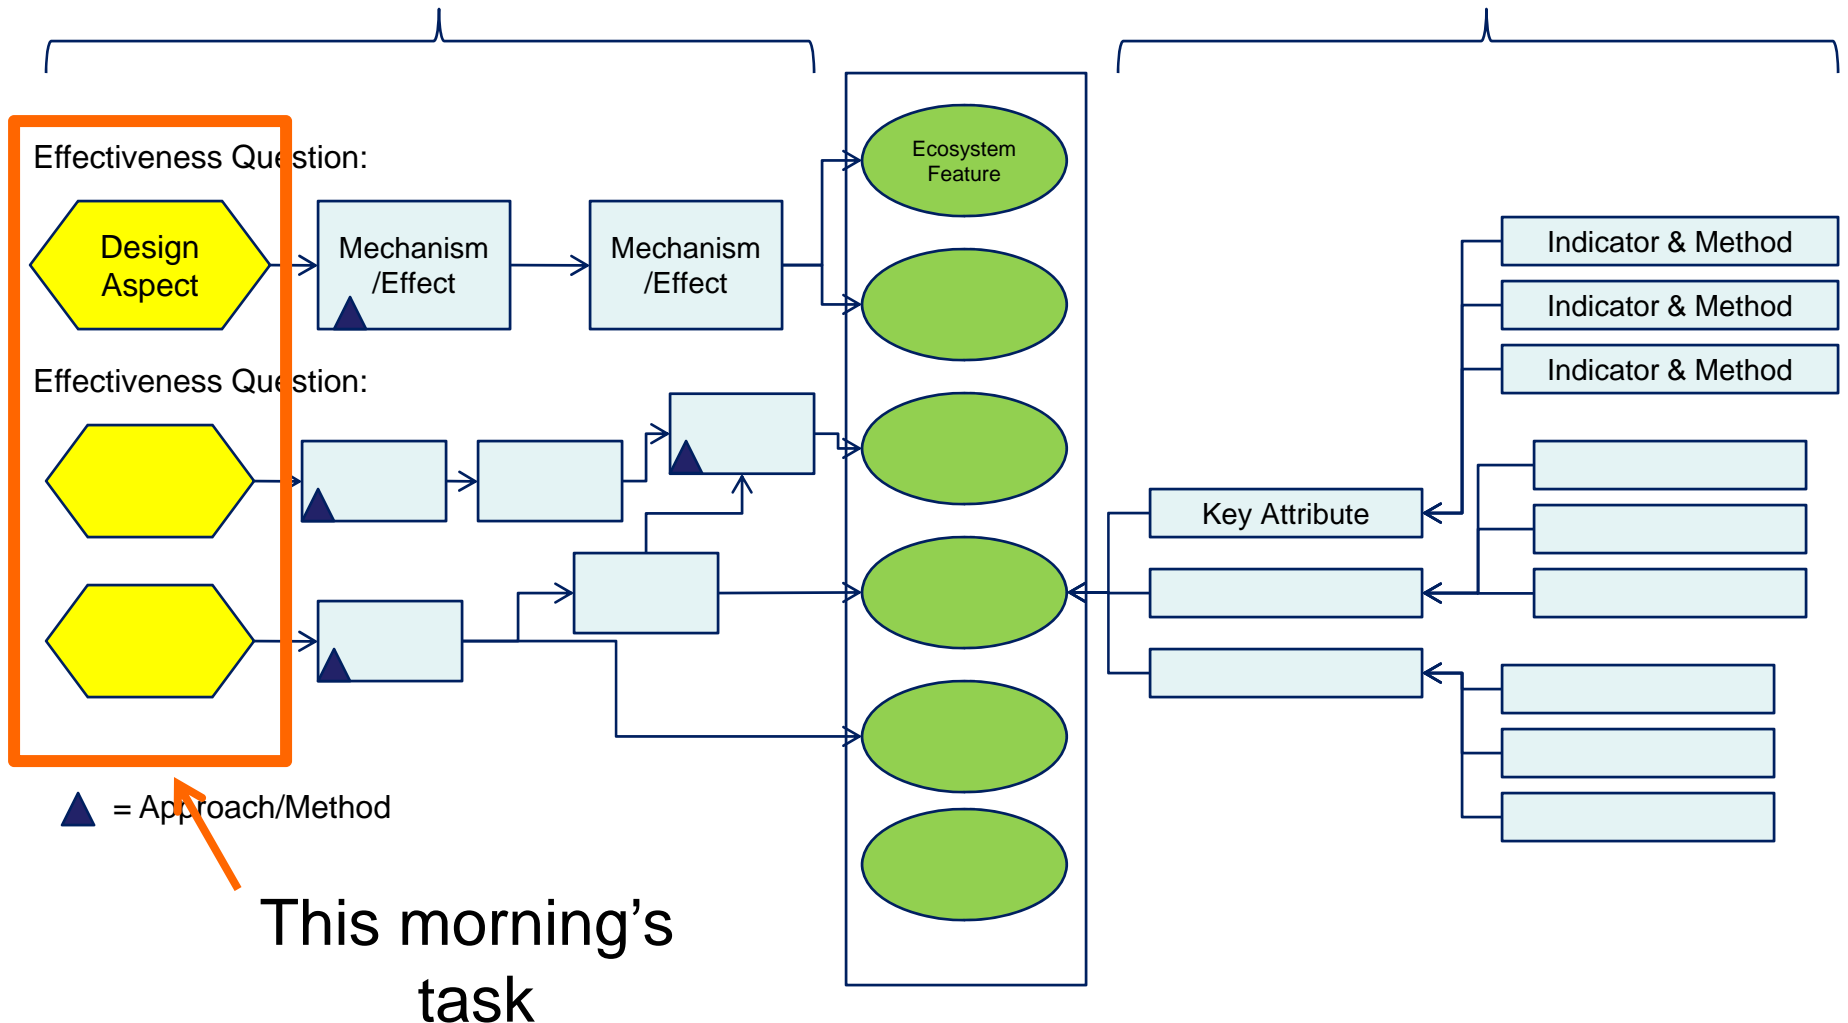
Effectiveness Question:

Design Aspect

Mechanism /Effect

Mechanism /Effect

Ecosystem Feature

Indicator & Method

Indicator & Method

Indicator & Method

Effectiveness Question:

Key Attribute

= Approach/Method

This morning's task